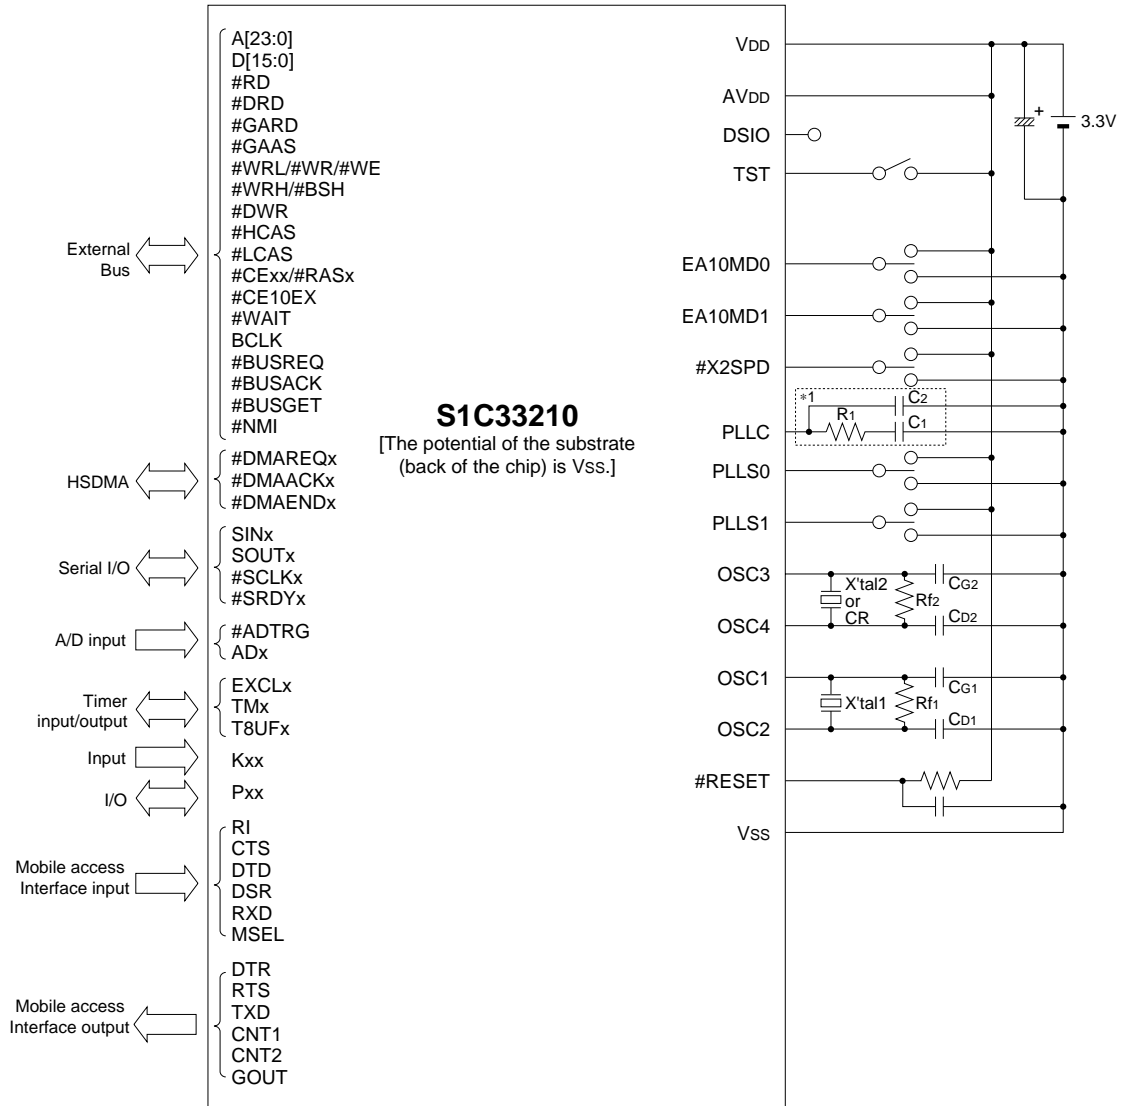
External Bus

A[23:0]
D[15:0]
#RD
#DRD
#GARD
#GAAS
#WRL/#WR/#WE
#WRH/#BSH
#DWR
#HCAS
#LCAS
#CExx/#RASx
#CE10EX
#WAIT
BCLK
#BUSREQ
#BUSACK
#BUSGET
#NMI

HSDMA

#DMAREQx
#DMAACKx
#DMAENDx

Serial I/O

SINx
SOUTx
#SCLKx
#SRDYx

A/D input

#ADTRG
ADx

Timer input/output

EXCLx
TMx
T8UFx

Input

Kxx

I/O

Pxx

Mobile access Interface input

RI
CTS
DTD
DSR
RXD
MSEL

Mobile access Interface output

DTR
RTS
TXD
CNT1
CNT2
GOUT

S1C33210
[The potential of the substrate (back of the chip) is Vss.]

VDD
AVDD
DSIO
TST
EA10MD0
EA10MD1
#X2SPD
PLLC
PLLS0
PLLS1
OSC3
OSC4
OSC1
OSC2
#RESET
Vss

+
3.3V
*1
R1
C2
C1
X'tal2 or CR
Rf2
CG2
CD2
X'tal1
Rf1
CG1
CD1